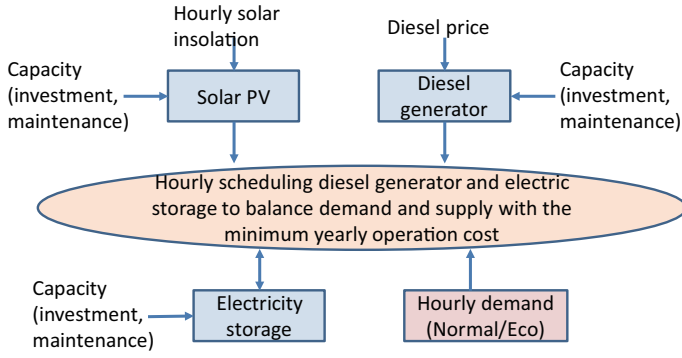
Hourly solar insolation

Diesel price

Capacity (investment, maintenance)

Solar PV

Diesel generator

Capacity (investment, maintenance)

Hourly scheduling diesel generator and electric storage to balance demand and supply with the minimum yearly operation cost

Capacity (investment, maintenance)

Electricity storage

Hourly demand (Normal/Eco)